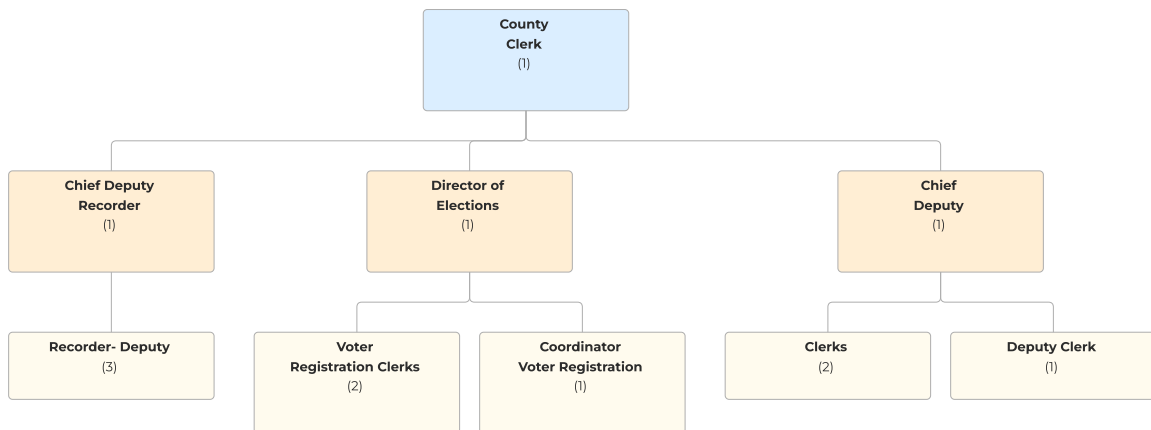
County Clerk
(1)

Chief Deputy Recorder
(1)

Director of Elections
(1)

Chief Deputy
(1)

Recorder- Deputy
(3)

Voter Registration Clerks
(2)

Coordinator Voter Registration
(1)

Clerks
(2)

Deputy Clerk
(1)